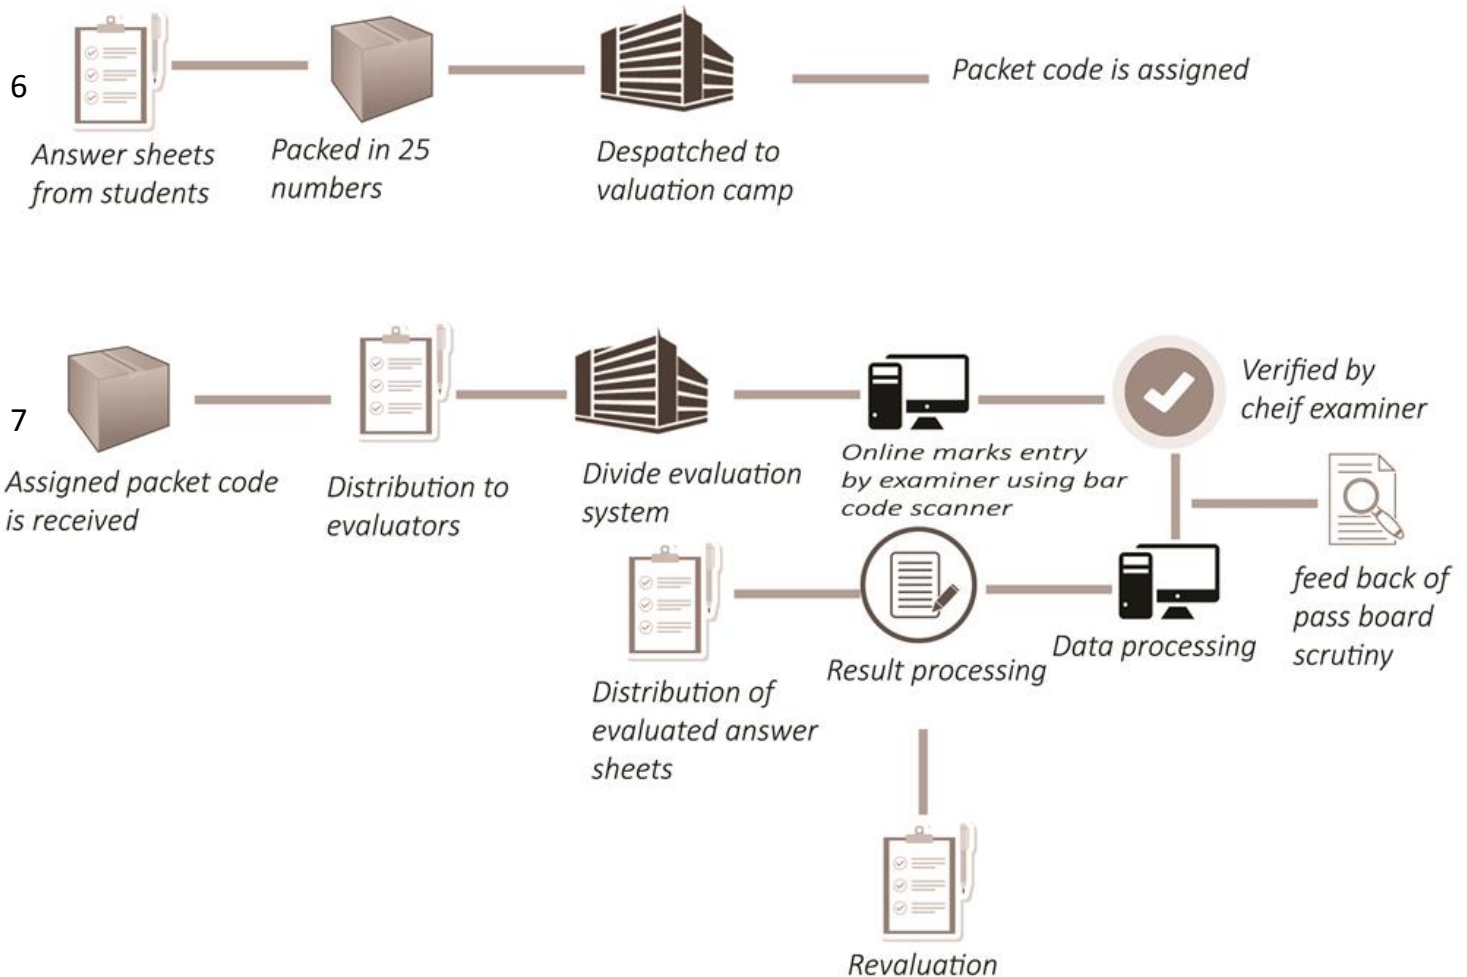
6

Answer sheets from students

Packed in 25 numbers

Despatched to valuation camp

Packet code is assigned

7

Assigned packet code is received

Distribution to evaluators

Divide evaluation system

Online marks entry by examiner using bar code scanner

Verified by cheif examiner

feed back of pass board scrutiny

Data processing

Result processing

Distribution of evaluated answer sheets

Revaluation